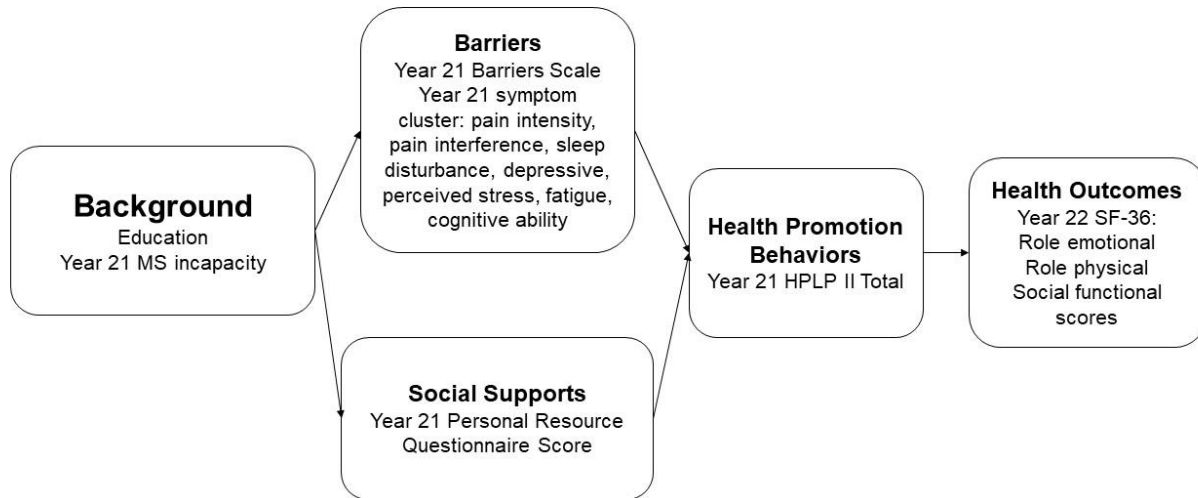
Background
Education
Year 21 MS incapacity

Barriers
Year 21 Barriers Scale
Year 21 symptom cluster: pain intensity, pain interference, sleep disturbance, depressive, perceived stress, fatigue, cognitive ability

Social Supports
Year 21 Personal Resource Questionnaire Score

Health Promotion Behaviors
Year 21 HPLP II Total

Health Outcomes
Year 22 SF-36:
Role emotional
Role physical
Social functional scores